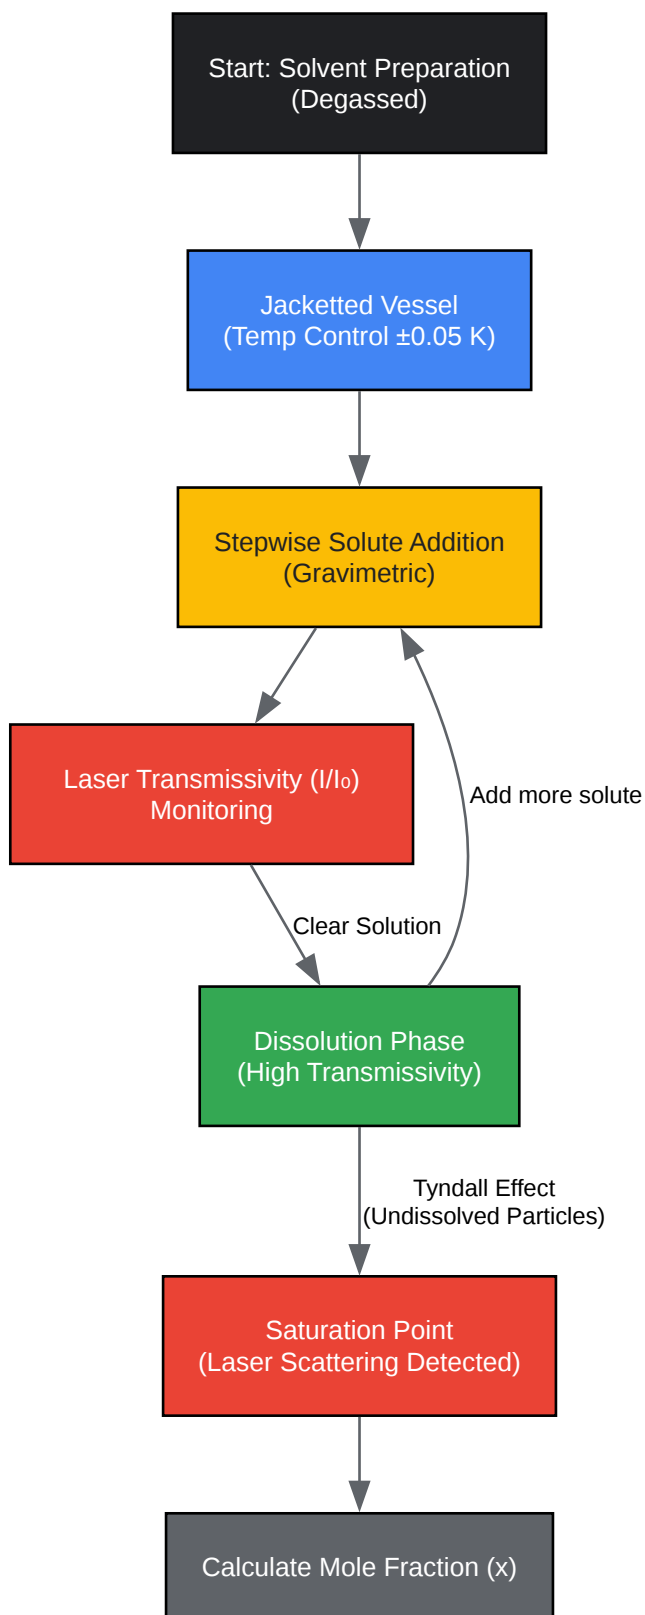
Start: Solvent Preparation
(Degassed)

Jacketted Vessel
(Temp Control ±0.05 K)

Stepwise Solute Addition
(Gravimetric)

Laser Transmissivity (I/I₀)
Monitoring

Add more solute

Clear Solution

Dissolution Phase
(High Transmissivity)

Tyndall Effect
(Undissolved Particles)

Saturation Point
(Laser Scattering Detected)

Calculate Mole Fraction (x)